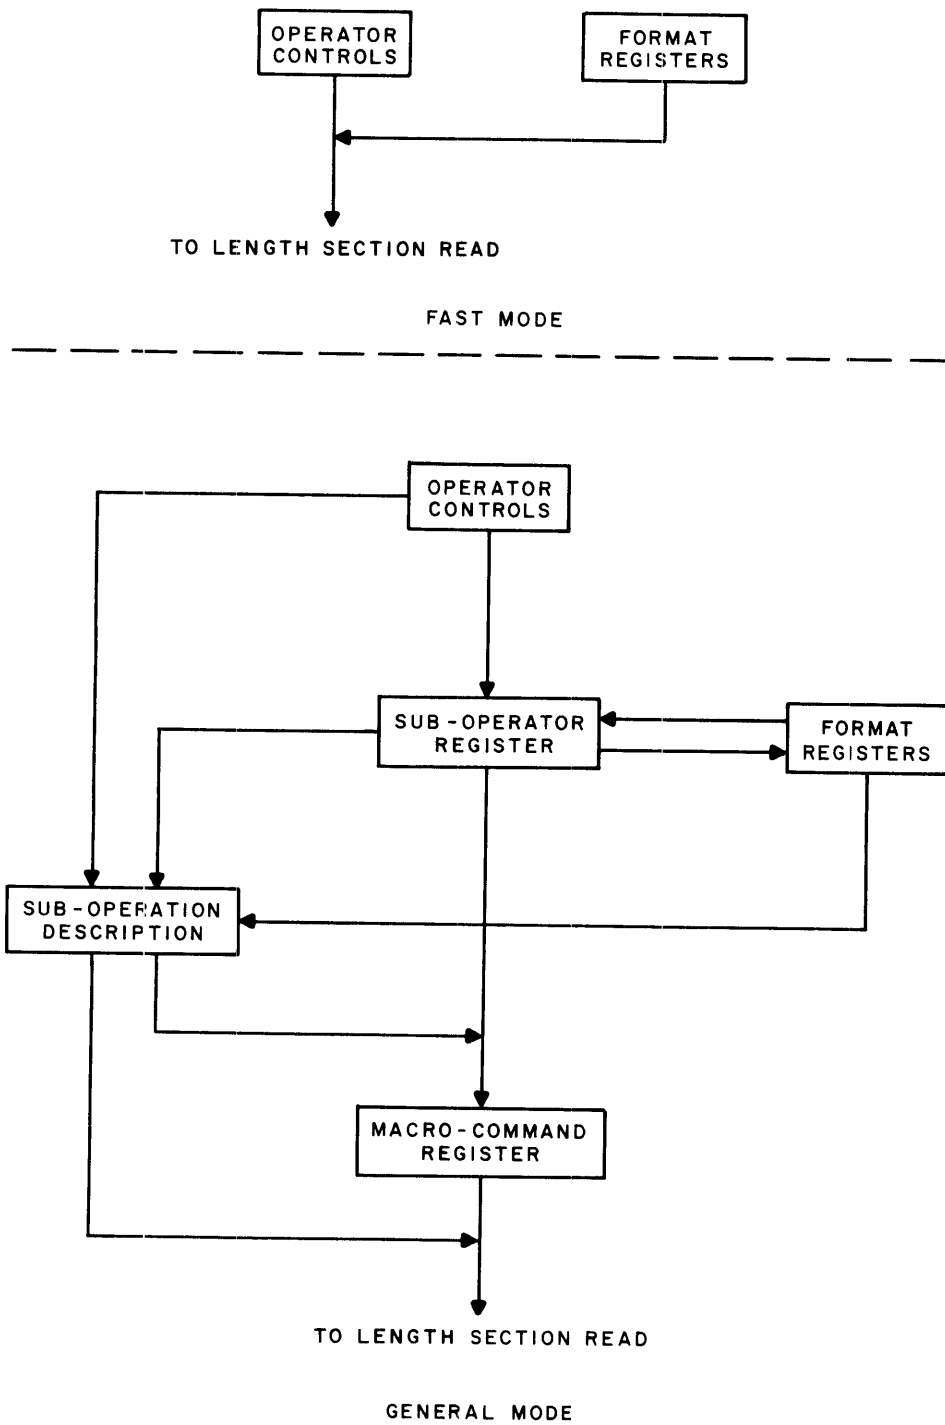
OPERATOR CONTROLS

FORMAT REGISTERS

TO LENGTH SECTION READ

FAST MODE

OPERATOR CONTROLS

SUB-OPERATOR REGISTER

FORMAT REGISTERS

SUB-OPERATION DESCRIPTION

MACRO-COMMAND REGISTER

TO LENGTH SECTION READ

GENERAL MODE